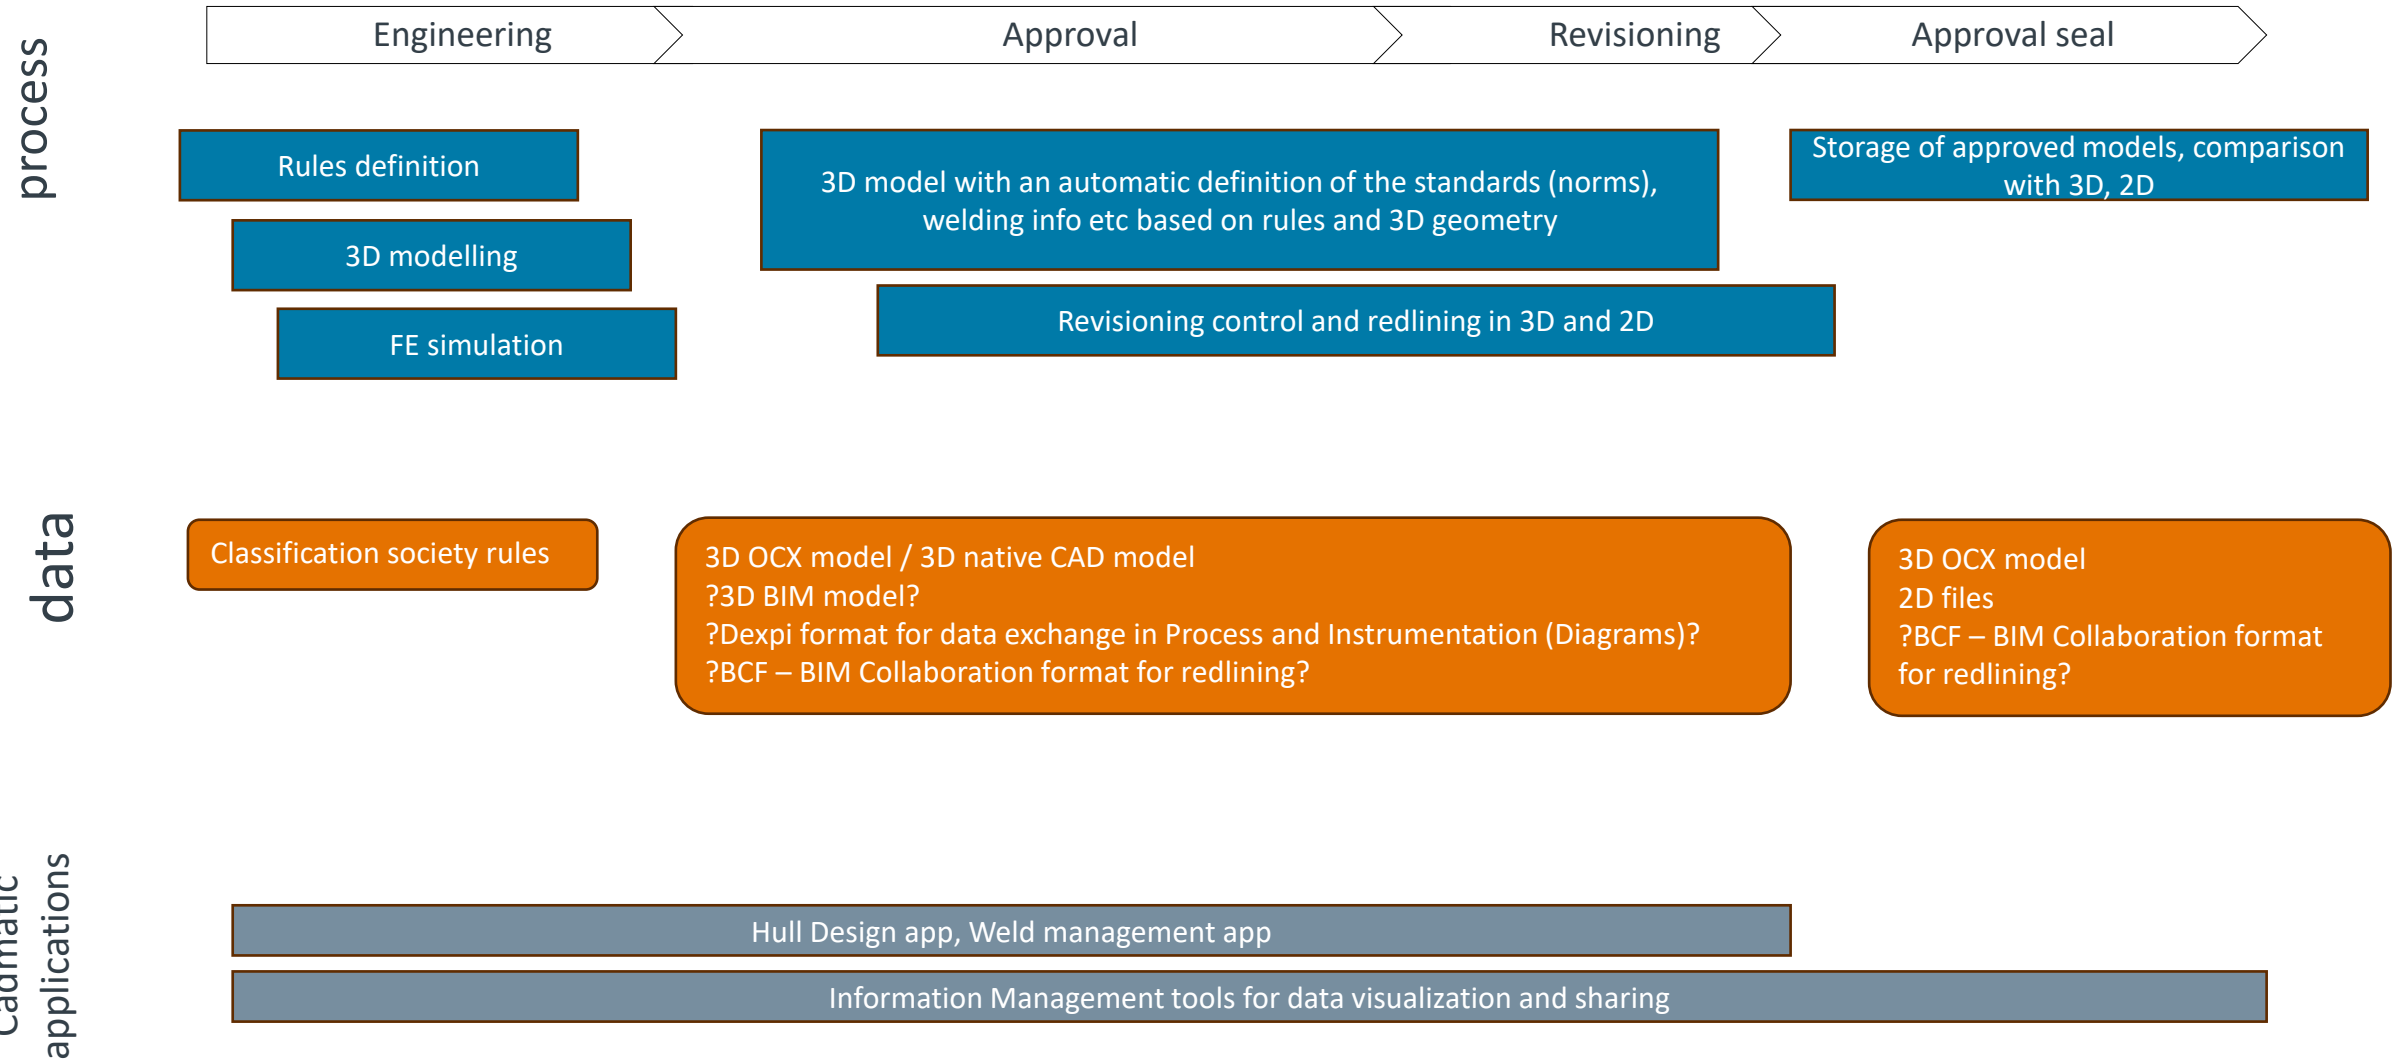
Engineering

Approval

Revisioning

Approval seal

process

Rules definition

3D modelling

FE simulation

3D model with an automatic definition of the standards (norms), welding info etc based on rules and 3D geometry

Revisioning control and redlining in 3D and 2D

Storage of approved models, comparison with 3D, 2D

data

Classification society rules

3D OCX model / 3D native CAD model
?3D BIM model?
?Dexpi format for data exchange in Process and Instrumentation (Diagrams)?
?BCF – BIM Collaboration format for redlining?

3D OCX model
2D files
?BCF – BIM Collaboration format for redlining?

Cadmatic applications

Hull Design app, Weld management app

Information Management tools for data visualization and sharing